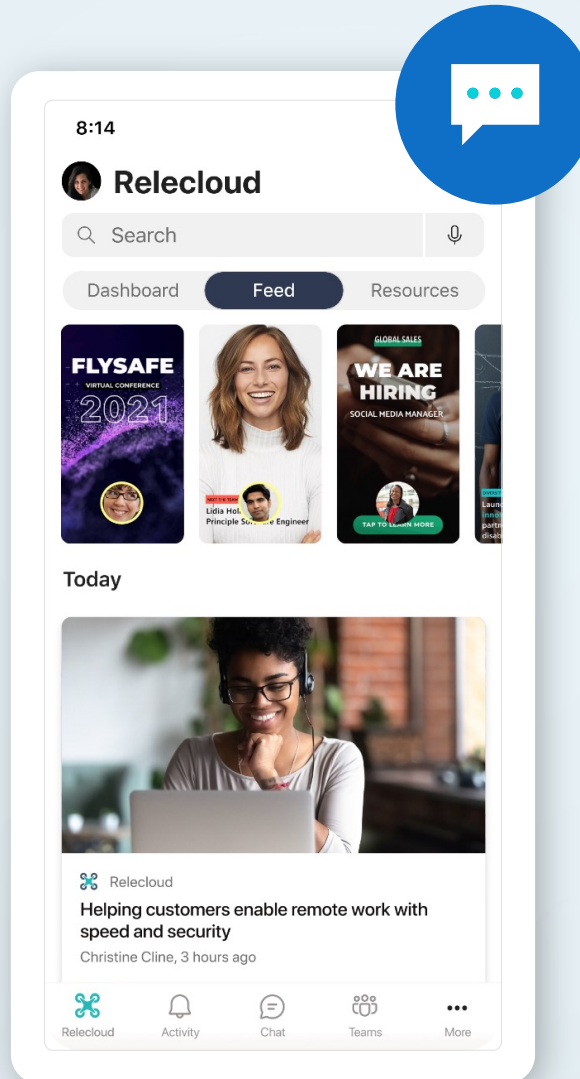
8:14

Relecloud

Search

Dashboard Feed Resources

FLYSAFE
VIRTUAL CONFERENCE
2021

MEET THE TEAM
Lidia Hol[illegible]
Principle So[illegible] Engineer

GLOBAL SALES
WE ARE HIRING
SOCIAL MEDIA MANAGER
TAP TO LEARN MORE

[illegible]
Launc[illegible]
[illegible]
partn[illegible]
disab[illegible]

Today

Relecloud
Helping customers enable remote work with speed and security
Christine Cline, 3 hours ago

Relecloud Activity Chat Teams More